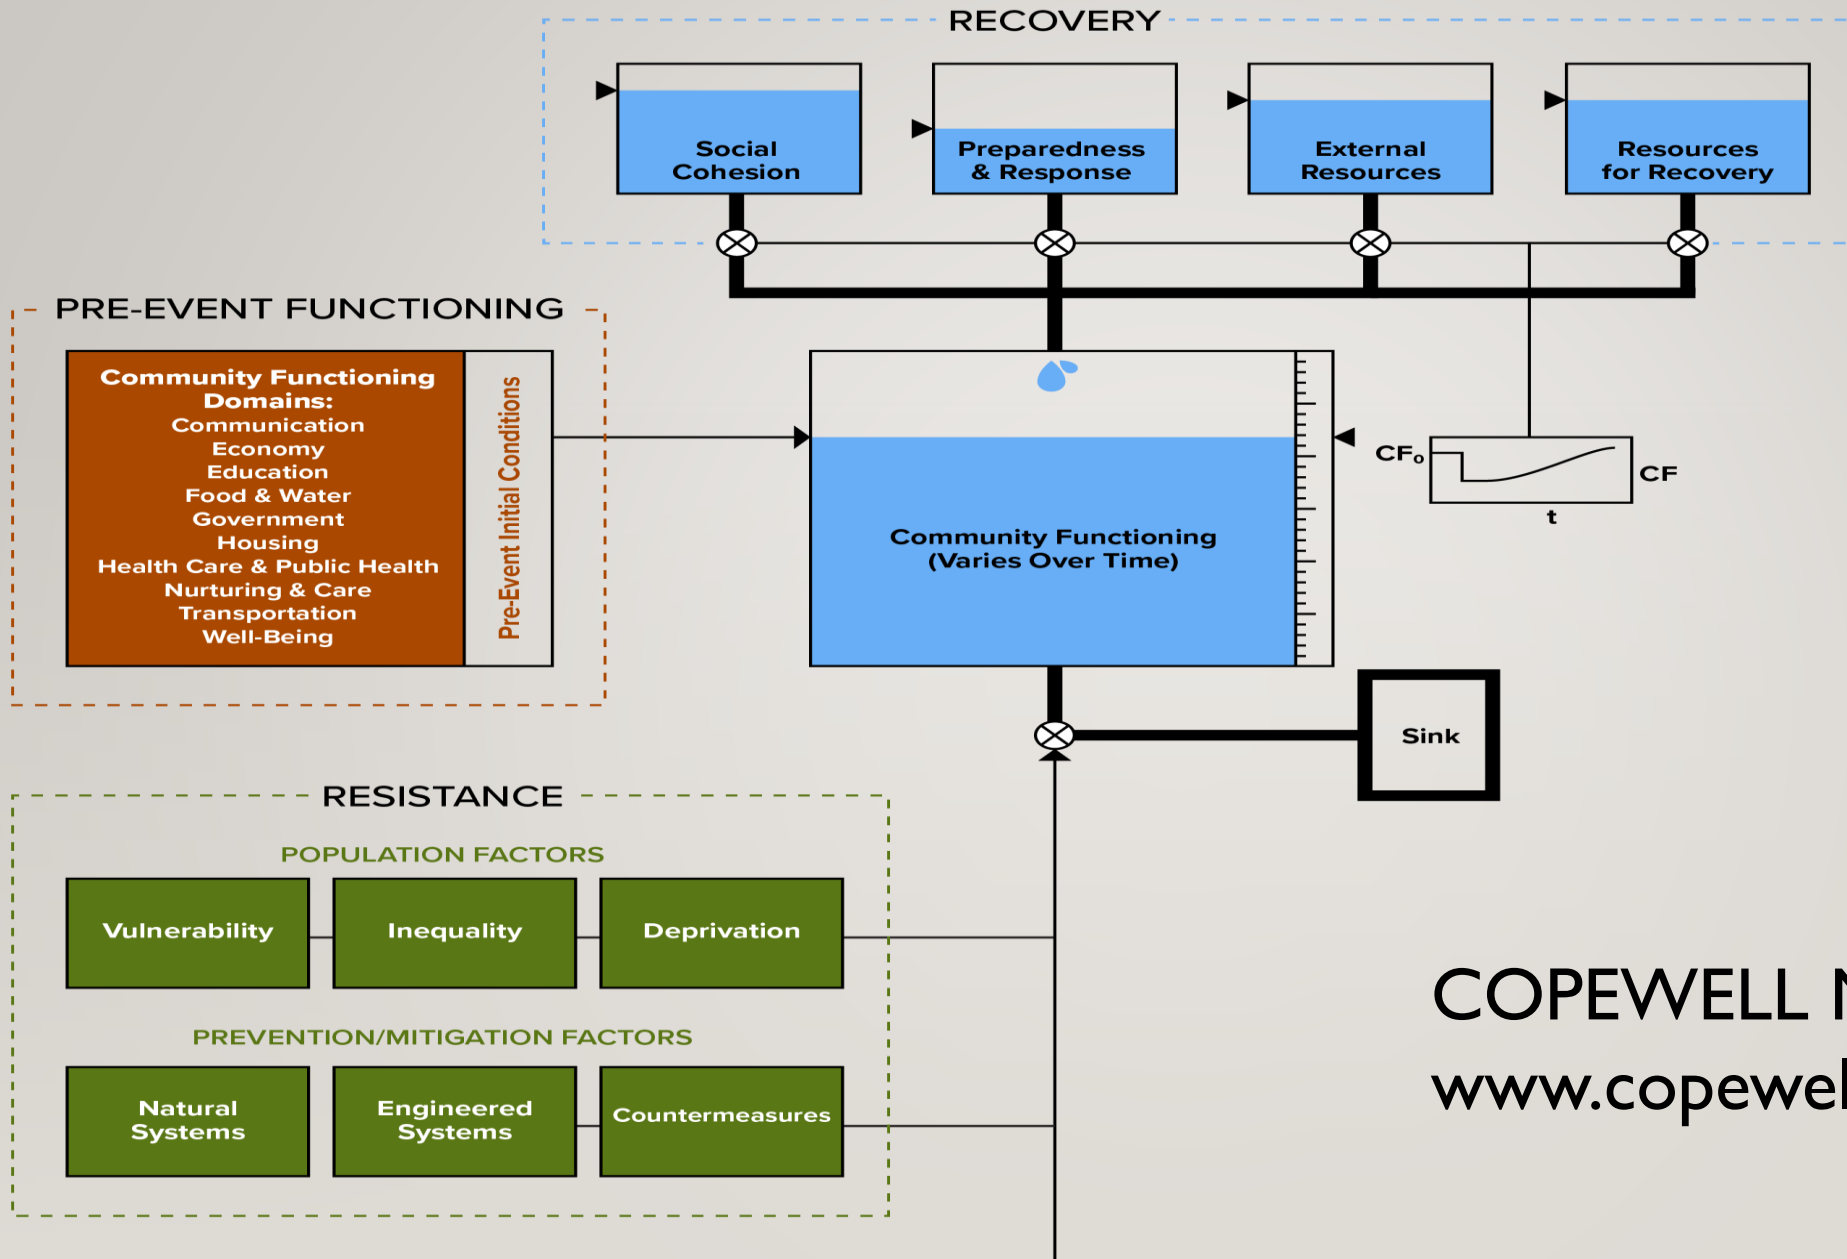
RECOVERY

Social Cohesion

Preparedness & Response

External Resources

Resources for Recovery

PRE-EVENT FUNCTIONING

Community Functioning Domains:
Communication
Economy
Education
Food & Water
Government
Housing
Health Care & Public Health
Nurturing & Care
Transportation
Well-Being

Pre-Event Initial Conditions

Community Functioning (Varies Over Time)

$CF_o$

CF

t

Sink

RESISTANCE

POPULATION FACTORS

Vulnerability

Inequality

Deprivation

PREVENTION/MITIGATION FACTORS

Natural Systems

Engineered Systems

Countermeasures

COPEWELL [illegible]

www.copewel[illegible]